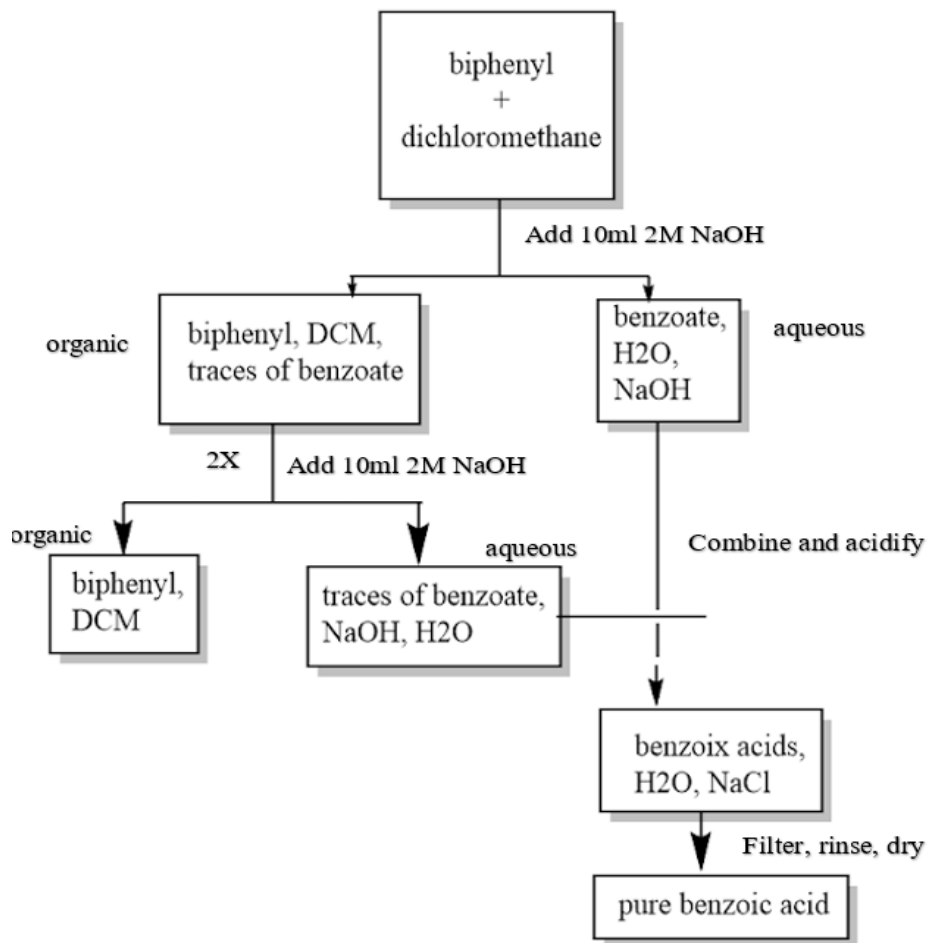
biphenyl
+
dichloromethane

Add 10ml 2M NaOH

organic

biphenyl, DCM, traces of benzoate

benzoate, H2O, NaOH

aqueous

2X

Add 10ml 2M NaOH

organic

biphenyl, DCM

aqueous

traces of benzoate, NaOH, H2O

Combine and acidify

benzoix acids, H2O, NaCl

Filter, rinse, dry

pure benzoic acid